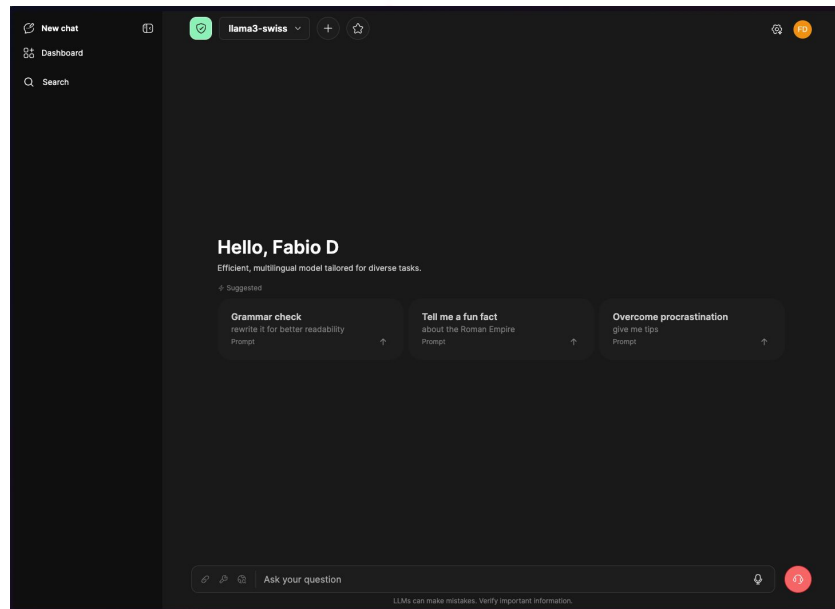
New chat
Dashboard
Search

llama3-swiss

FD

Hello, Fabio D
Efficient, multilingual model tailored for diverse tasks.

Suggested

Grammar check
rewrite it for better readability
Prompt

Tell me a fun fact
about the Roman Empire
Prompt

Overcome procrastination
give me tips
Prompt

Ask your question

LLMs can make mistakes. Verify important information.